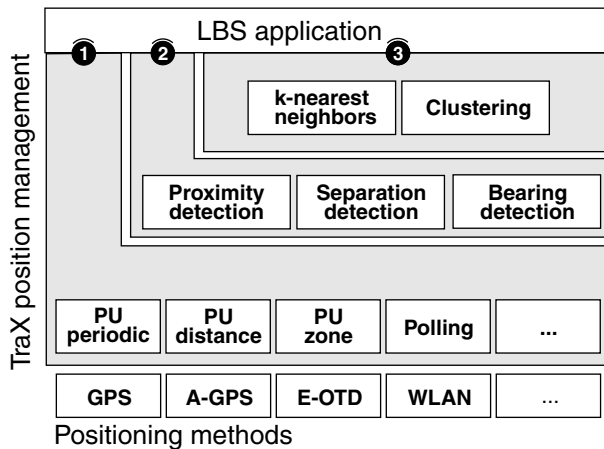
LBS application

1 2 3

TraX position management

k-nearest neighbors

Clustering

Proximity detection

Separation detection

Bearing detection

PU periodic

PU distance

PU zone

Polling

...

GPS

A-GPS

E-OTD

WLAN

...

Positioning methods